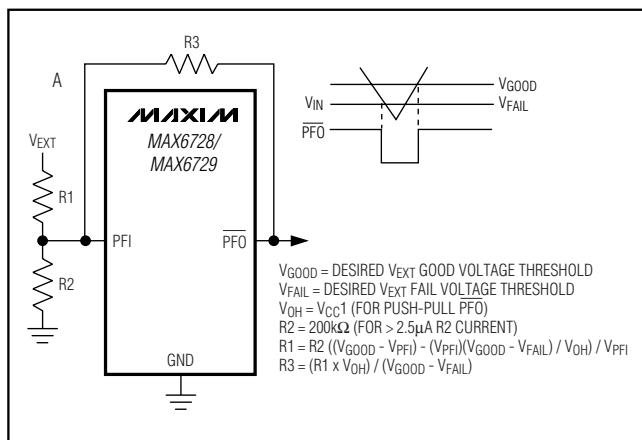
R3

A

MAXIM

MAX6728/
MAX6729

$V_{EXT}$

R1

R2

PFI

$\overline{PFO}$

GND

$V_{GOOD}$

$V_{IN}$

$V_{FAIL}$

$\overline{PFO}$

$V_{GOOD}$ = DESIRED $V_{EXT}$ GOOD VOLTAGE THRESHOLD
$V_{FAIL}$ = DESIRED $V_{EXT}$ FAIL VOLTAGE THRESHOLD
$V_{OH}$ = $V_{CC}1$ (FOR PUSH-PULL $\overline{PFO}$)
R2 = 200k$\Omega$ (FOR > 2.5$\mu$A R2 CURRENT)
R1 = R2 (($V_{GOOD}$ - $V_{PFI}$) - ($V_{PFI}$)($V_{GOOD}$ - $V_{FAIL}$) / $V_{OH}$) / $V_{PFI}$
R3 = (R1 x $V_{OH}$) / ($V_{GOOD}$ - $V_{FAIL}$)